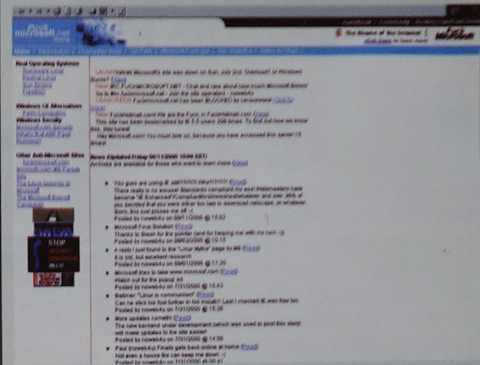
Fuck microsoft.net

Home

Real Operating Systems

Windows CE Alternatives

Windows Security

Other Anti-Microsoft Sites

STOP

News Updated Friday 04/11/2000 (5:56 EST)
Archives are available for those who want to learn more (Read)

Microsoft tries to take www.microsoft.com

More updates coming (Read)